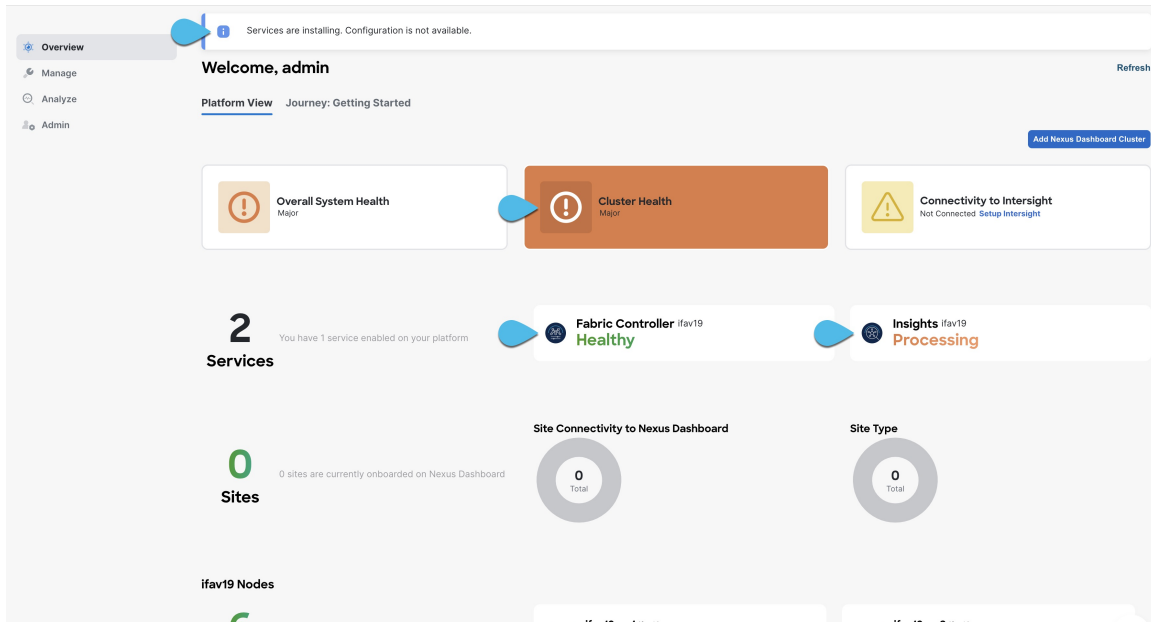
Overview
Manage
Analyze
Admin

Services are installing. Configuration is not available.

Welcome, admin

Refresh

Platform View Journey: Getting Started

Add Nexus Dashboard Cluster

Overall System Health
Major

Cluster Health
Major

Connectivity to Intersight
Not Connected Setup Intersight

2
Services
You have 1 service enabled on your platform

Fabric Controller ifav19
Healthy

Insights ifav19
Processing

0
Sites
0 sites are currently onboarded on Nexus Dashboard

Site Connectivity to Nexus Dashboard
0
Total

Site Type
0
Total

ifav19 Nodes

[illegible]